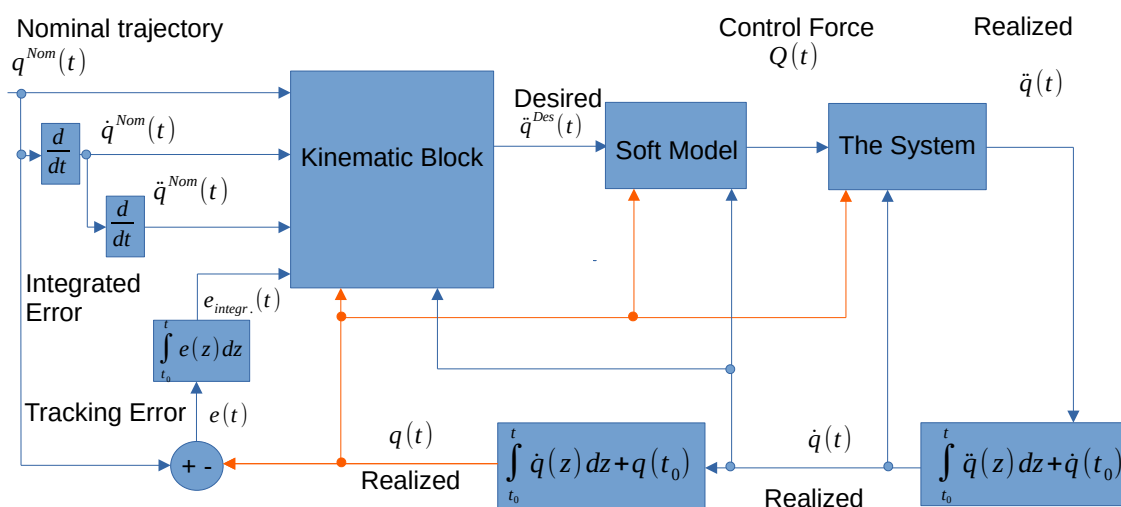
Nominal trajectory
$q^{Nom}(t)$

$\frac{d}{dt}$

$\dot{q}^{Nom}(t)$

$\frac{d}{dt}$

$\ddot{q}^{Nom}(t)$

Kinematic Block

Desired
$\ddot{q}^{Des}(t)$

Soft Model

Control Force
$Q(t)$

The System

Realized
$\ddot{q}(t)$

Integrated Error

$e_{integr.}(t)$

$\int_{t_0}^{t} e(z)dz$

Tracking Error

$e(t)$

+ -

$q(t)$

Realized

$\int_{t_0}^{t} \dot{q}(z)dz+q(t_0)$

$\dot{q}(t)$

Realized

$\int_{t_0}^{t} \ddot{q}(z)dz+\dot{q}(t_0)$